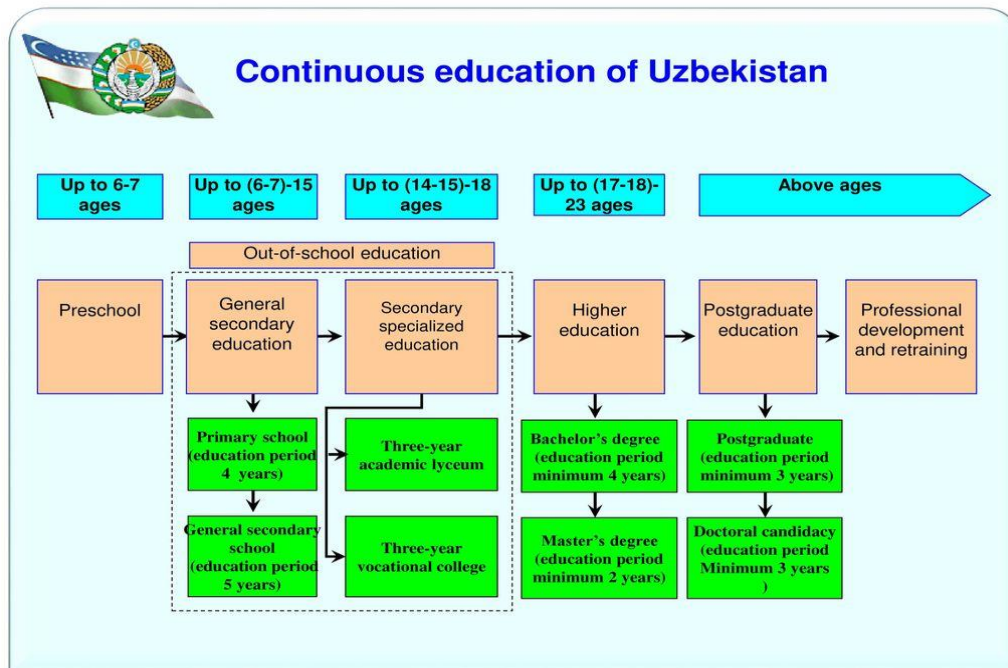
Continuous education of Uzbekistan

Up to 6-7 ages

Up to (6-7)-15 ages

Up to (14-15)-18 ages

Up to (17-18)-23 ages

Above ages

Out-of-school education

Preschool

General secondary education

Secondary specialized education

Higher education

Postgraduate education

Professional development and retraining

Primary school (education period 4 years)

General secondary school (education period 5 years)

Three-year academic lyceum

Three-year vocational college

Bachelor's degree (education period minimum 4 years)

Master's degree (education period minimum 2 years)

Postgraduate (education period minimum 3 years)

Doctoral candidacy (education period Minimum 3 years )